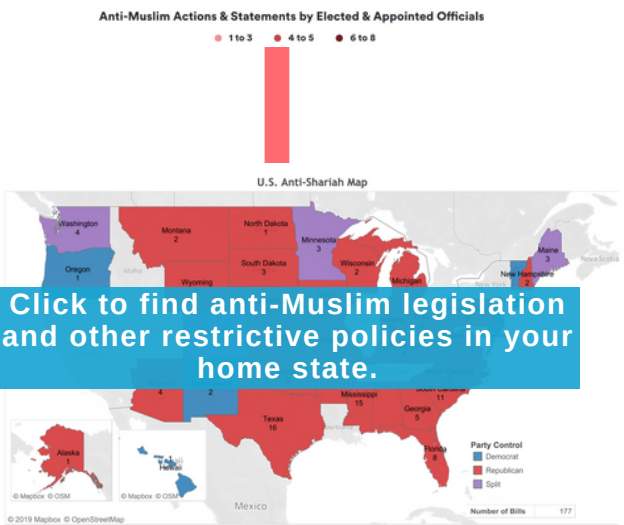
Anti-Muslim Actions & Statements by Elected & Appointed Officials

1 to 3   4 to 5   6 to 8

U.S. Anti-Shariah Map

Washington
4

Montana
2

North Dakota
1

Minnesota
3

Maine
3

Oregon
1

Idaho

Wyoming

South Dakota
3

Wisconsin
2

Michigan

New Hampshire
2

Nova Scotia

Click to find anti-Muslim legislation and other restrictive policies in your home state.

4

2

Texas
16

Mississippi
15

South Carolina
11

Georgia
5

Florida
8

Alaska
1

Hawaii
1

Party Control
Democrat
Republican
Split

Mexico

© Mapbox © OSM

© Mapbox © OSM

© 2019 Mapbox © OpenStreetMap

Number of Bills 177